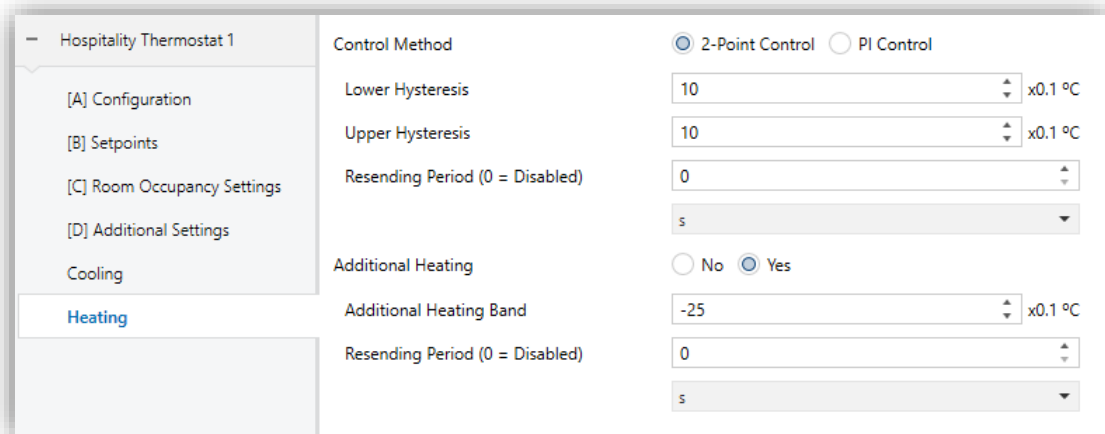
– Hospitality Thermostat 1

[A] Configuration

[B] Setpoints

[C] Room Occupancy Settings

[D] Additional Settings

Cooling

Heating

Control Method
2-Point Control
PI Control

Lower Hysteresis
10
x0.1 ºC

Upper Hysteresis
10
x0.1 ºC

Resending Period (0 = Disabled)
0

s

Additional Heating
No
Yes

Additional Heating Band
-25
x0.1 ºC

Resending Period (0 = Disabled)
0

s